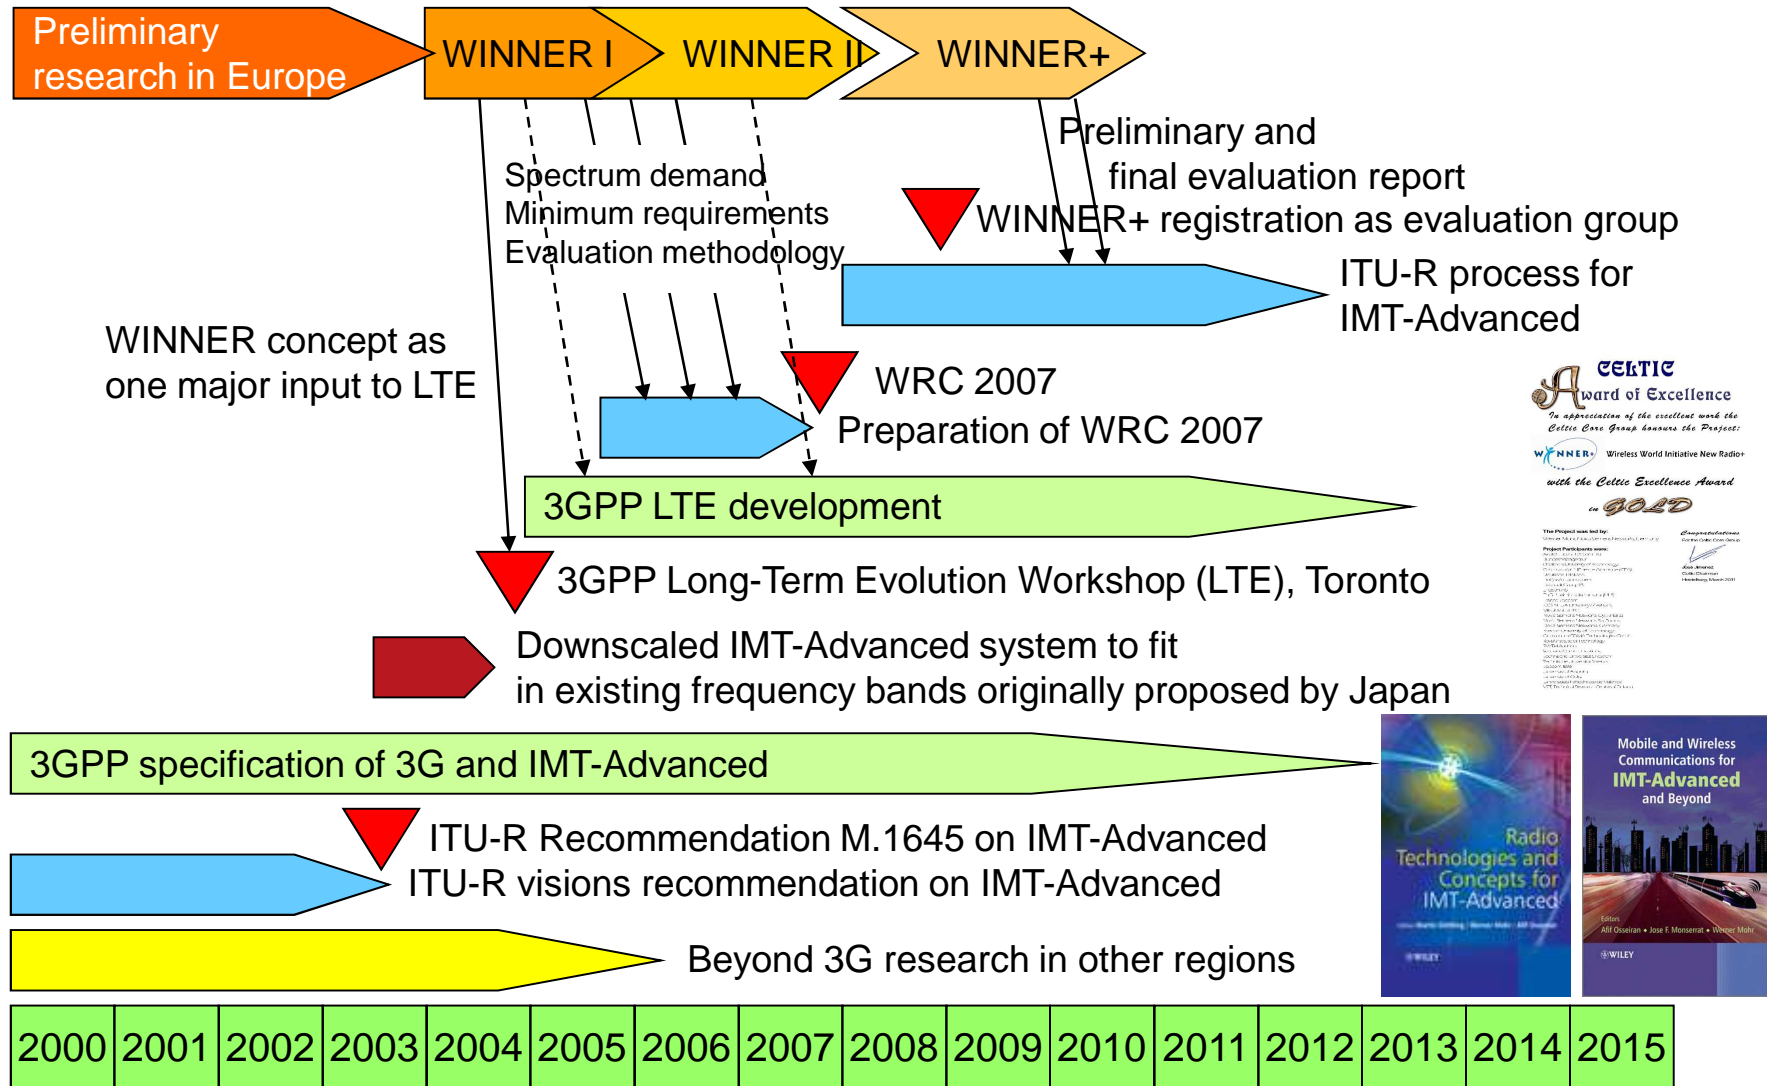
Preliminary research in Europe

WINNER I

WINNER II

WINNER+

Preliminary and final evaluation report

Spectrum demand
Minimum requirements
Evaluation methodology

WINNER+ registration as evaluation group

ITU-R process for IMT-Advanced

WINNER concept as one major input to LTE

WRC 2007

Preparation of WRC 2007

CELTIC
Award of Excellence
In appreciation of the excellent work the Celtic Core Group honours the Project:
WINNER+ Wireless World Initiative New Radio+
with the Celtic Excellence Award in GOLD
The Project was led by:
Project Participants were:
Congratulations

3GPP LTE development

3GPP Long-Term Evolution Workshop (LTE), Toronto

Downscaled IMT-Advanced system to fit in existing frequency bands originally proposed by Japan

3GPP specification of 3G and IMT-Advanced

Radio Technologies and Concepts for IMT-Advanced

WILEY

Mobile and Wireless Communications for IMT-Advanced and Beyond

Editors
Afif Osseiran • Jose F. Monserrat • Werner Mohr

WILEY

ITU-R Recommendation M.1645 on IMT-Advanced
ITU-R visions recommendation on IMT-Advanced

Beyond 3G research in other regions

| 2000 | 2001 | 2002 | 2003 | 2004 | 2005 | 2006 | 2007 | 2008 | 2009 | 2010 | 2011 | 2012 | 2013 | 2014 | 2015 |
|---|---|---|---|---|---|---|---|---|---|---|---|---|---|---|---|